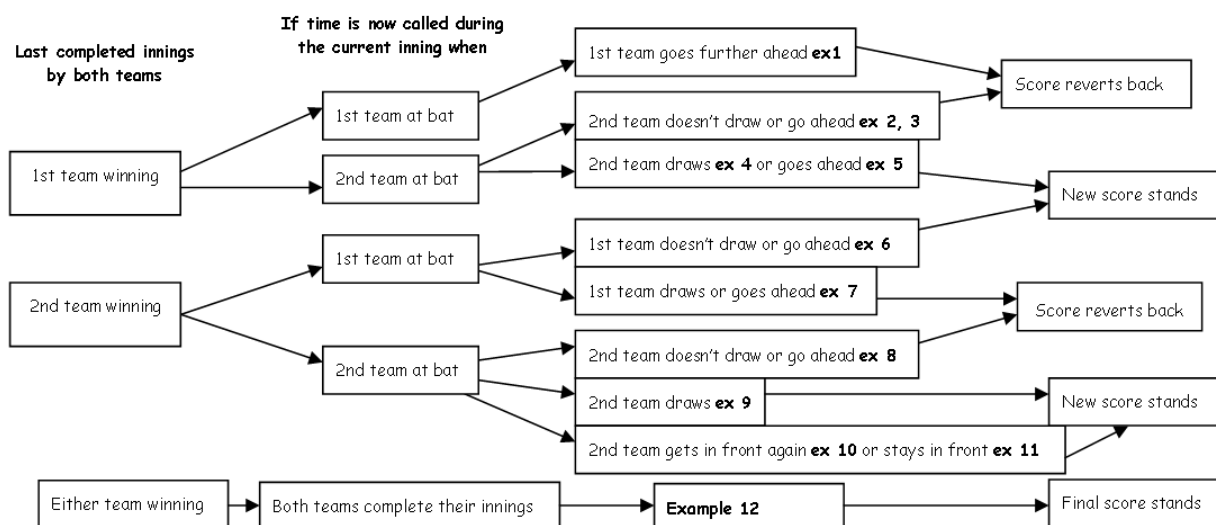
Last completed innings by both teams

If time is now called during the current inning when

1st team winning

1st team at bat

2nd team at bat

1st team goes further ahead **ex1**

2nd team doesn't draw or go ahead **ex 2, 3**

2nd team draws **ex 4** or goes ahead **ex 5**

Score reverts back

New score stands

2nd team winning

1st team at bat

1st team doesn't draw or go ahead **ex 6**

1st team draws or goes ahead **ex 7**

Score reverts back

2nd team at bat

2nd team doesn't draw or go ahead **ex 8**

2nd team draws **ex 9**

2nd team gets in front again **ex 10** or stays in front **ex 11**

New score stands

Either team winning

Both teams complete their innings

**Example 12**

Final score stands